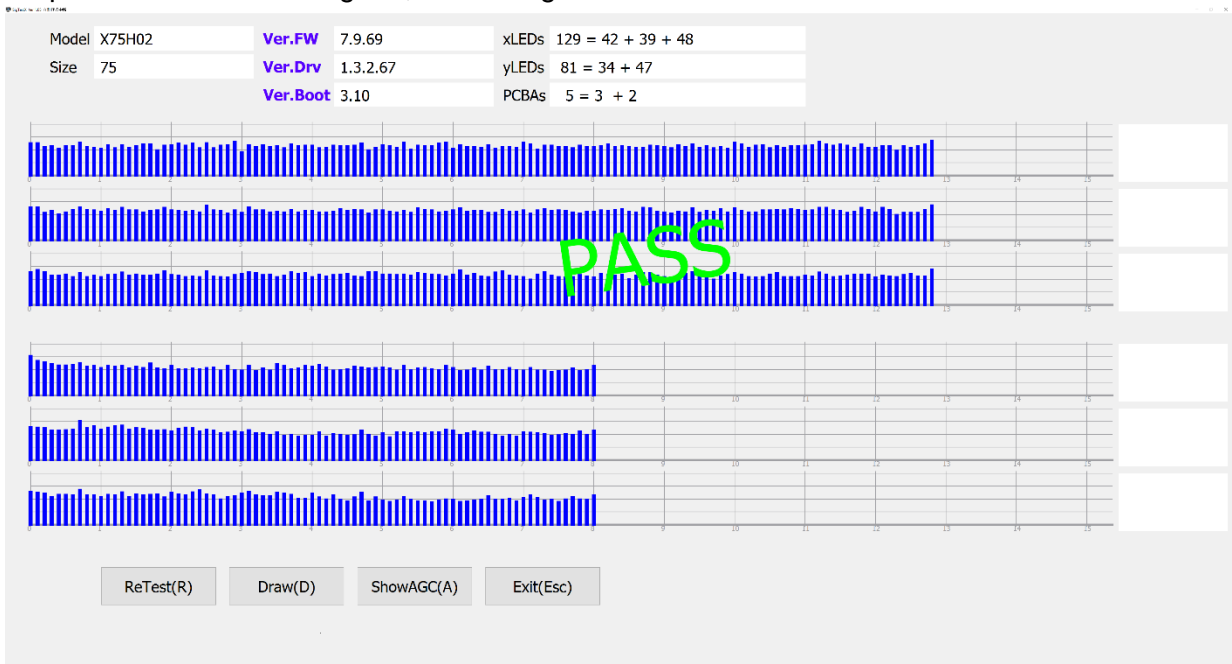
Model X75H02
Size 75
Ver.FW 7.9.69
Ver.Drv 1.3.2.67
Ver.Boot 3.10
xLEDs 129 = 42 + 39 + 48
yLEDs 81 = 34 + 47
PCBAs 5 = 3 + 2

0 1 2 3 4 5 6 7 8 9 10 11 12 13 14 15
0 1 2 3 4 5 6 7 8 9 10 11 12 13 14 15
0 1 2 3 4 5 6 7 8 9 10 11 12 13 14 15

PASS

0 1 2 3 4 5 6 7 8 9 10 11 12 13 14 15
0 1 2 3 4 5 6 7 8 9 10 11 12 13 14 15
0 1 2 3 4 5 6 7 8 9 10 11 12 13 14 15

ReTest(R) Draw(D) ShowAGC(A) Exit(Esc)